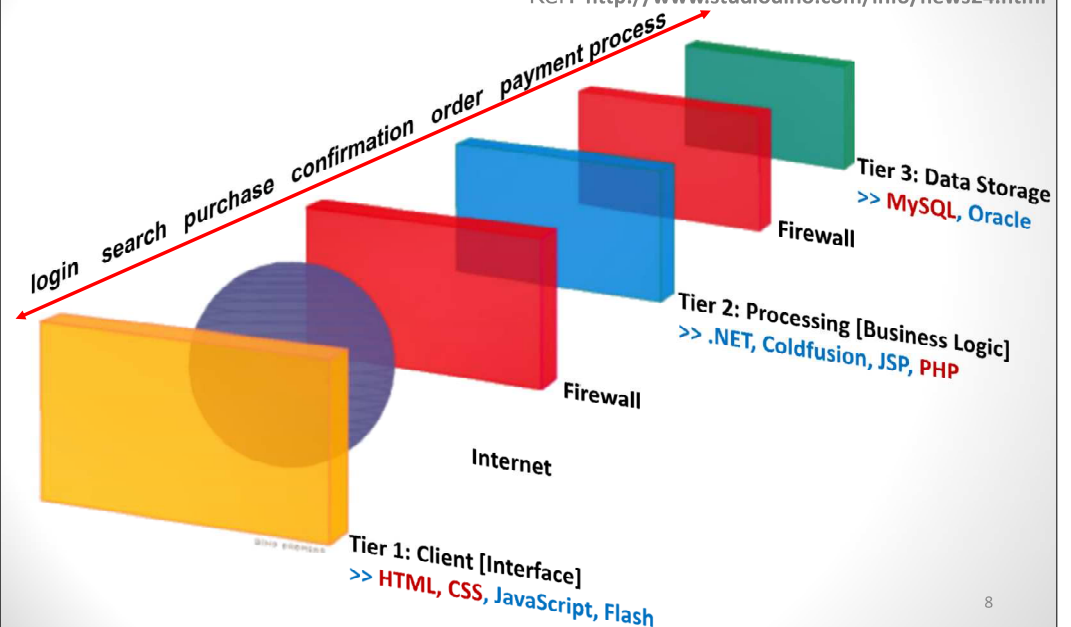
Ref: http://www.studioalnol.com/info/news24.html

login search purchase confirmation order payment process

Tier 3: Data Storage
>> MySQL, Oracle

Firewall

Tier 2: Processing [Business Logic]
>> .NET, Coldfusion, JSP, PHP

Firewall

Internet

Tier 1: Client [Interface]
>> HTML, CSS, JavaScript, Flash

8